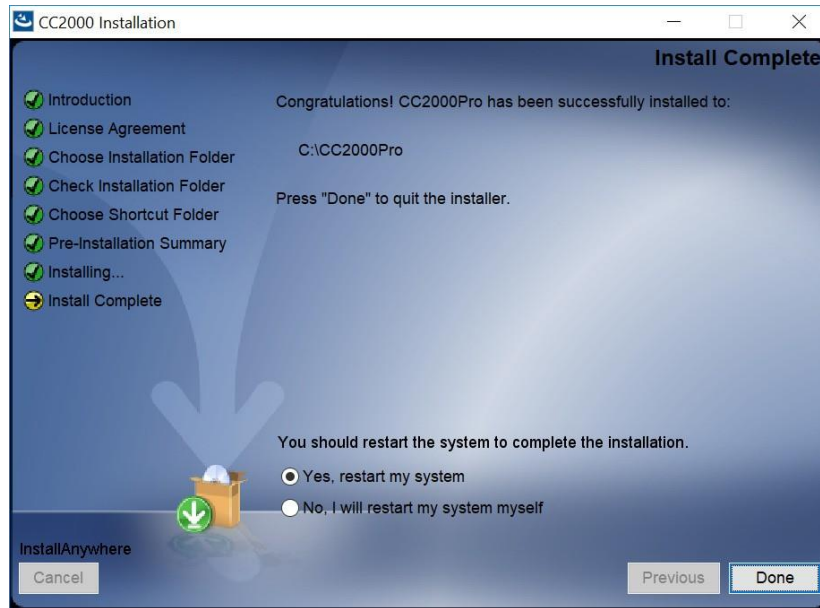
CC2000 Installation

Install Complete

Introduction
License Agreement
Choose Installation Folder
Check Installation Folder
Choose Shortcut Folder
Pre-Installation Summary
Installing...
Install Complete

Congratulations! CC2000Pro has been successfully installed to:

C:\CC2000Pro

Press "Done" to quit the installer.

You should restart the system to complete the installation.

Yes, restart my system

No, I will restart my system myself

InstallAnywhere

Cancel

Previous

Done